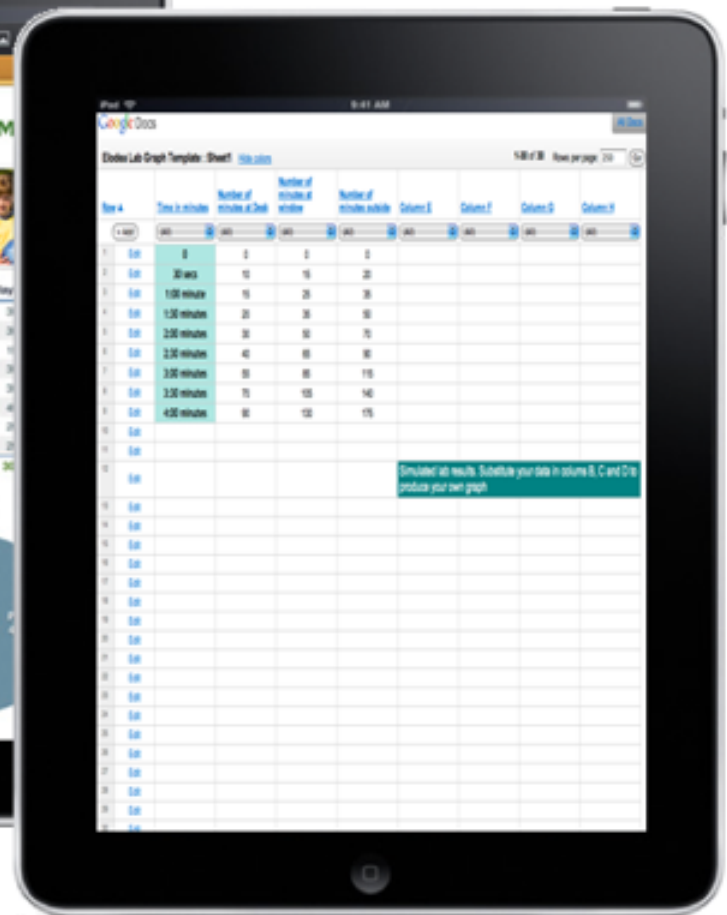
iPad
9:41 AM
Google Docs
All Docs
Elodea Lab Graph Template : Sheet1 Hide colors
1-30 of 30 Rows per page 20 Go

| Row # | | Time in minutes | Number of minutes at Desk | Number of minutes at window | Number of minutes outside | Column E | Column F | Column G | Column H |
|---|---|---|---|---|---|---|---|---|---|
| | + add | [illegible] | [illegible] | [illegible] | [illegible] | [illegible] | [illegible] | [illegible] | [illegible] |
| 1 | Edit | 0 | 0 | 0 | 0 | | | | |
| 2 | Edit | 30 secs | 10 | 15 | 20 | | | | |
| 3 | Edit | 1:00 minute | 15 | 25 | 35 | | | | |
| 4 | Edit | 1:30 minutes | 20 | 35 | 50 | | | | |
| 5 | Edit | 2:00 minutes | 30 | 50 | 70 | | | | |
| 6 | Edit | 2:30 minutes | 40 | 65 | 90 | | | | |
| 7 | Edit | 3:00 minutes | 50 | 85 | 115 | | | | |
| 8 | Edit | 3:30 minutes | 70 | 105 | 140 | | | | |
| 9 | Edit | 4:00 minutes | 90 | 130 | 175 | | | | |
| 10 | Edit | | | | | | | | |
| 11 | Edit | | | | | | | | |
| 12 | Edit | | | | | Simulated lab results. Substitute your data in columns B, C and D to produce your own graph | | | |
| 13 | Edit | | | | | | | | |
| 14 | Edit | | | | | | | | |
| 15 | Edit | | | | | | | | |
| 16 | Edit | | | | | | | | |
| 17 | Edit | | | | | | | | |
| 18 | Edit | | | | | | | | |
| 19 | Edit | | | | | | | | |
| 20 | Edit | | | | | | | | |
| 21 | Edit | | | | | | | | |
| 22 | Edit | | | | | | | | |
| 23 | Edit | | | | | | | | |
| 24 | Edit | | | | | | | | |
| 25 | Edit | | | | | | | | |
| 26 | Edit | | | | | | | | |
| 27 | Edit | | | | | | | | |
| 28 | Edit | | | | | | | | |
| 29 | Edit | | | | | | | | |
| 30 | Edit | | | | | | | | |